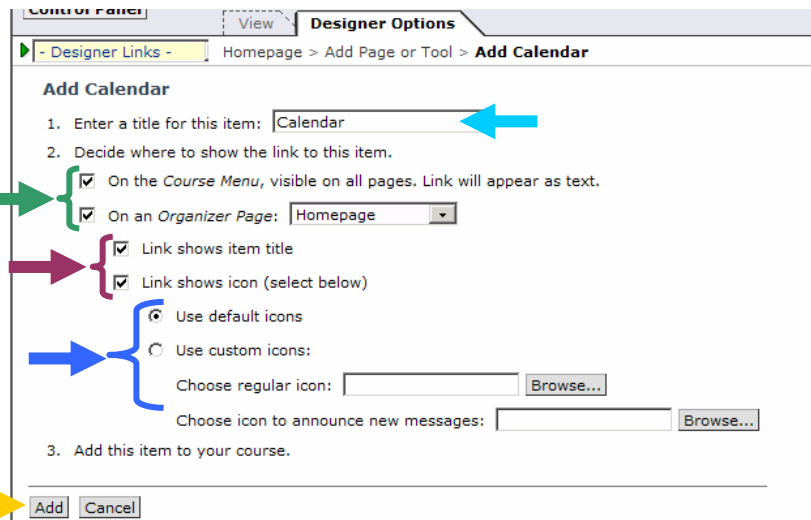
Control Panel

View

Designer Options

- Designer Links -

Homepage > Add Page or Tool > **Add Calendar**

Add Calendar

1. Enter a title for this item: Calendar

2. Decide where to show the link to this item.

On the *Course Menu*, visible on all pages. Link will appear as text.

On an *Organizer Page*: Homepage

Link shows item title

Link shows icon (select below)

Use default icons

Use custom icons:

Choose regular icon: Browse...

Choose icon to announce new messages: Browse...

3. Add this item to your course.

Add Cancel